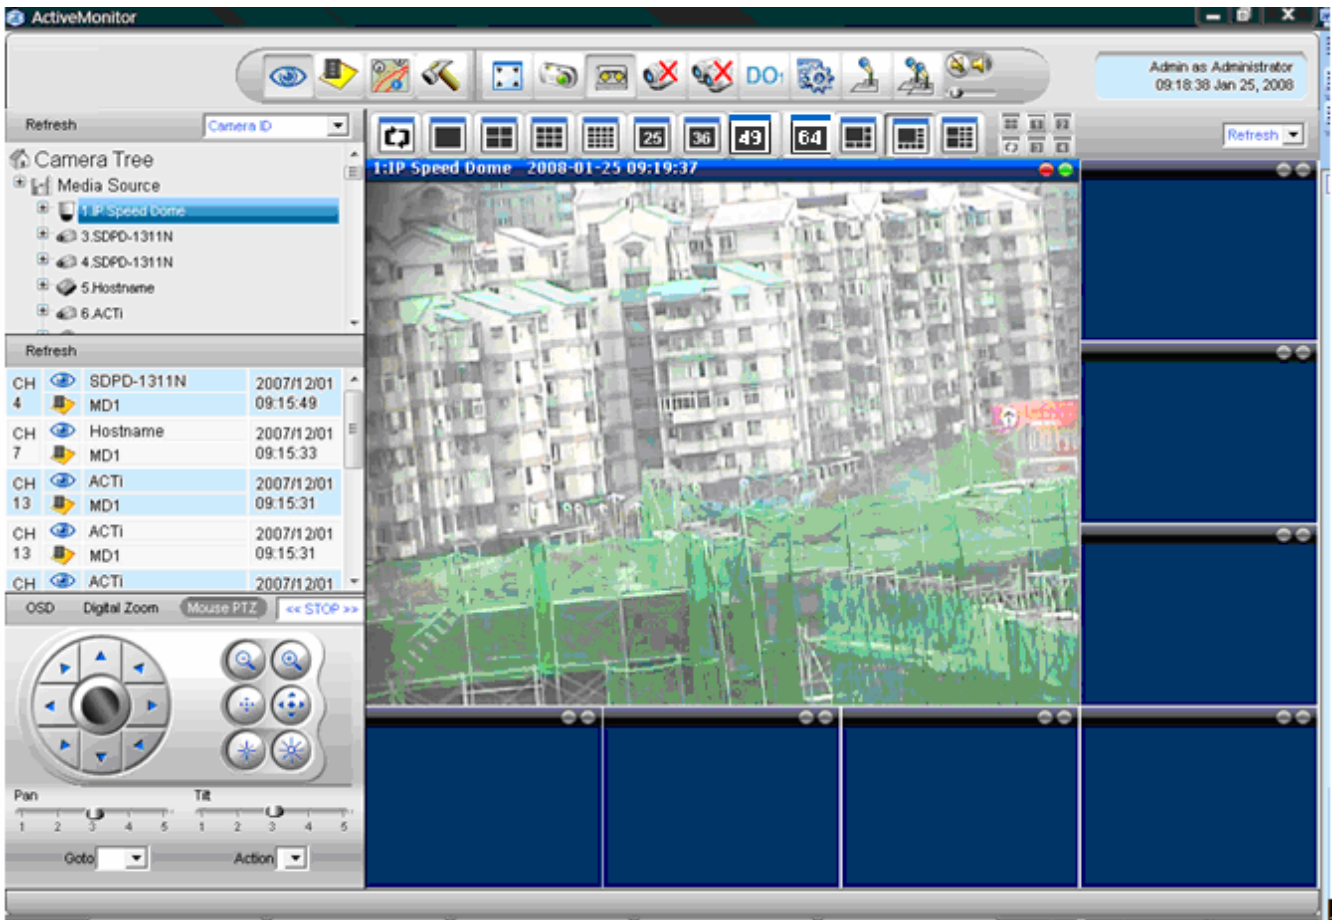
ActiveMonitor

DO1

Admin as Administrator
09:18:38 Jan 25, 2008

Refresh
Camera ID

Camera Tree
Media Source
1.IP Speed Dome
3.SDPD-1311N
4.SDPD-1311N
5.Hostname
6.ACTi

25 36 49 64

Refresh

1:IP Speed Dome 2008-01-25 09:19:37

Refresh

| CH 4 | SDPD-1311N MD1 | 2007/12/01 09:15:49 |
|---|---|---|
| CH 7 | Hostname MD1 | 2007/12/01 09:15:33 |
| CH 13 | ACTi MD1 | 2007/12/01 09:15:31 |
| CH 13 | ACTi MD1 | 2007/12/01 09:15:31 |
| CH | ACTi | 2007/12/01 |

OSD Digital Zoom Mouse PTZ << STOP >>

Pan
1 2 3 4 5
Tilt
1 2 3 4 5

Goto
Action